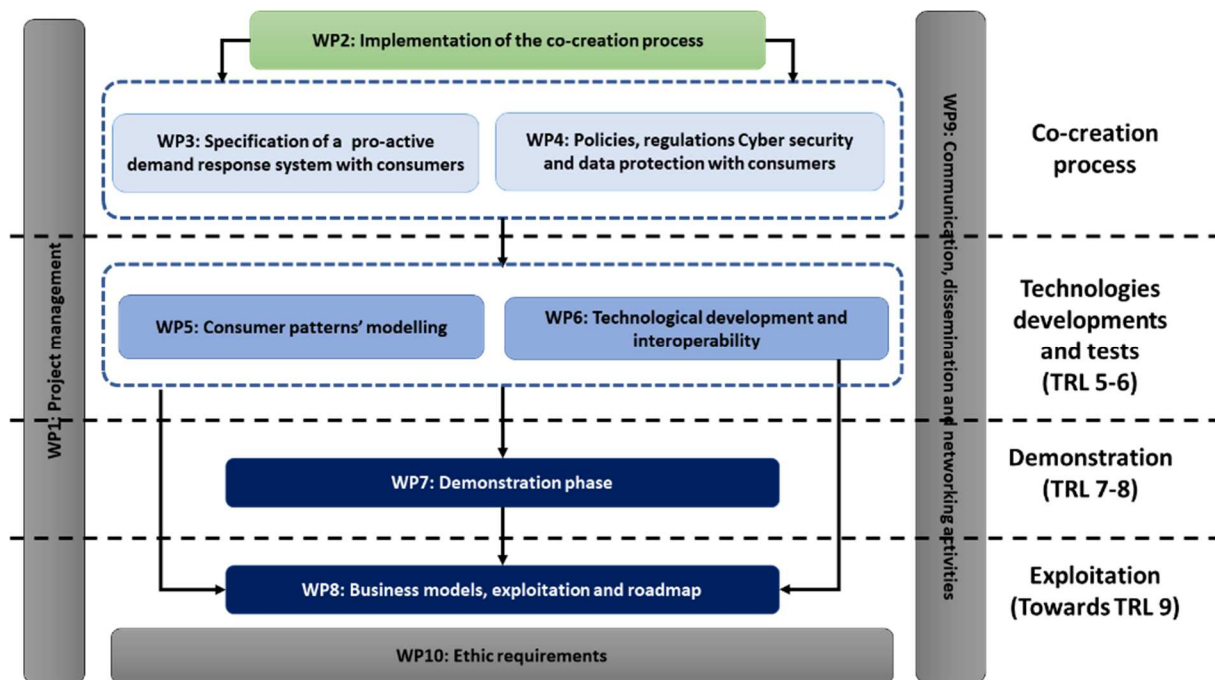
WP2: Implementation of the co-creation process

WP3: Specification of a pro-active demand response system with consumers

WP4: Policies, regulations Cyber security and data protection with consumers

Co-creation process

WP5: Consumer patterns' modelling

WP6: Technological development and interoperability

Technologies developments and tests (TRL 5-6)

WP7: Demonstration phase

Demonstration (TRL 7-8)

WP8: Business models, exploitation and roadmap

Exploitation (Towards TRL 9)

WP10: Ethic requirements

WP1: Project management

WP9: Communication, dissemination and networking activities